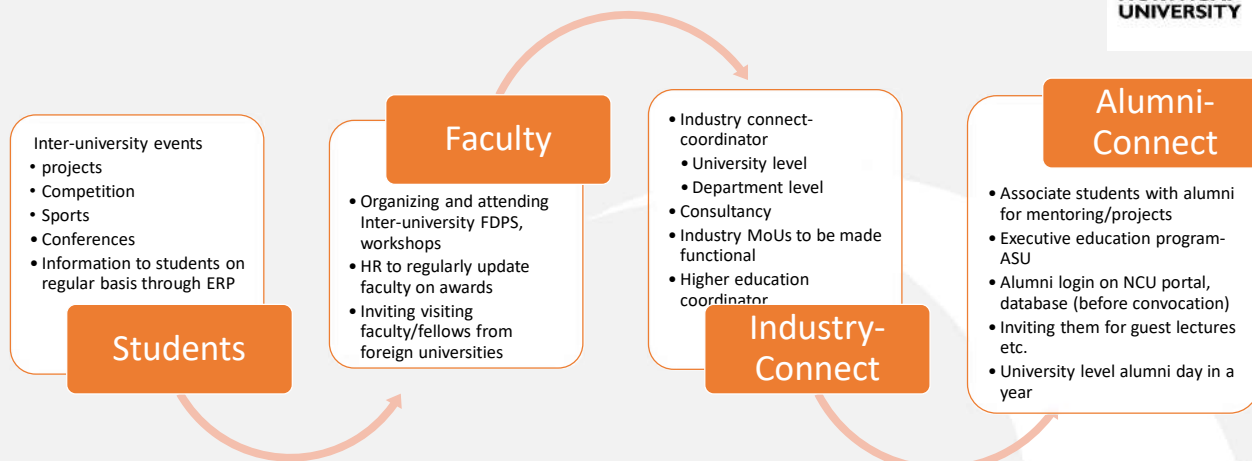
UNIVERSITY

Inter-university events
• projects
• Competition
• Sports
• Conferences
• Information to students on regular basis through ERP

Students

Faculty

• Organizing and attending Inter-university FDPS, workshops
• HR to regularly update faculty on awards
• Inviting visiting faculty/fellows from foreign universities

• Industry connect- coordinator
• University level
• Department level
• Consultancy
• Industry MoUs to be made functional
• Higher education coordinator

Industry-Connect

Alumni-Connect

• Associate students with alumni for mentoring/projects
• Executive education program-ASU
• Alumni login on NCU portal, database (before convocation)
• Inviting them for guest lectures etc.
• University level alumni day in a year